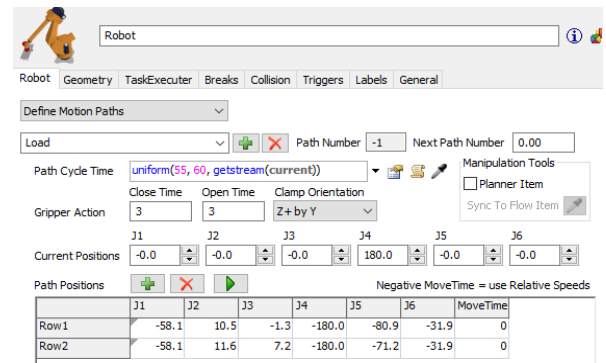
Robot

Robot Geometry TaskExecuter Breaks Collision Triggers Labels General

Define Motion Paths

Load

Path Number -1 Next Path Number 0.00

Path Cycle Time uniform(55, 60, getstream(current))

Manipulation Tools

Planner Item

Sync To Flow Item

Close Time Open Time Clamp Orientation

Gripper Action 3 3 Z+ by Y

J1 J2 J3 J4 J5 J6

Current Positions -0.0 -0.0 -0.0 180.0 -0.0 -0.0

Path Positions

Negative MoveTime = use Relative Speeds

| | J1 | J2 | J3 | J4 | J5 | J6 | MoveTime |
|---|---|---|---|---|---|---|---|
| Row1 | -58.1 | 10.5 | -1.3 | -180.0 | -80.9 | -31.9 | 0 |
| Row2 | -58.1 | 11.6 | 7.2 | -180.0 | -71.2 | -31.9 | 0 |